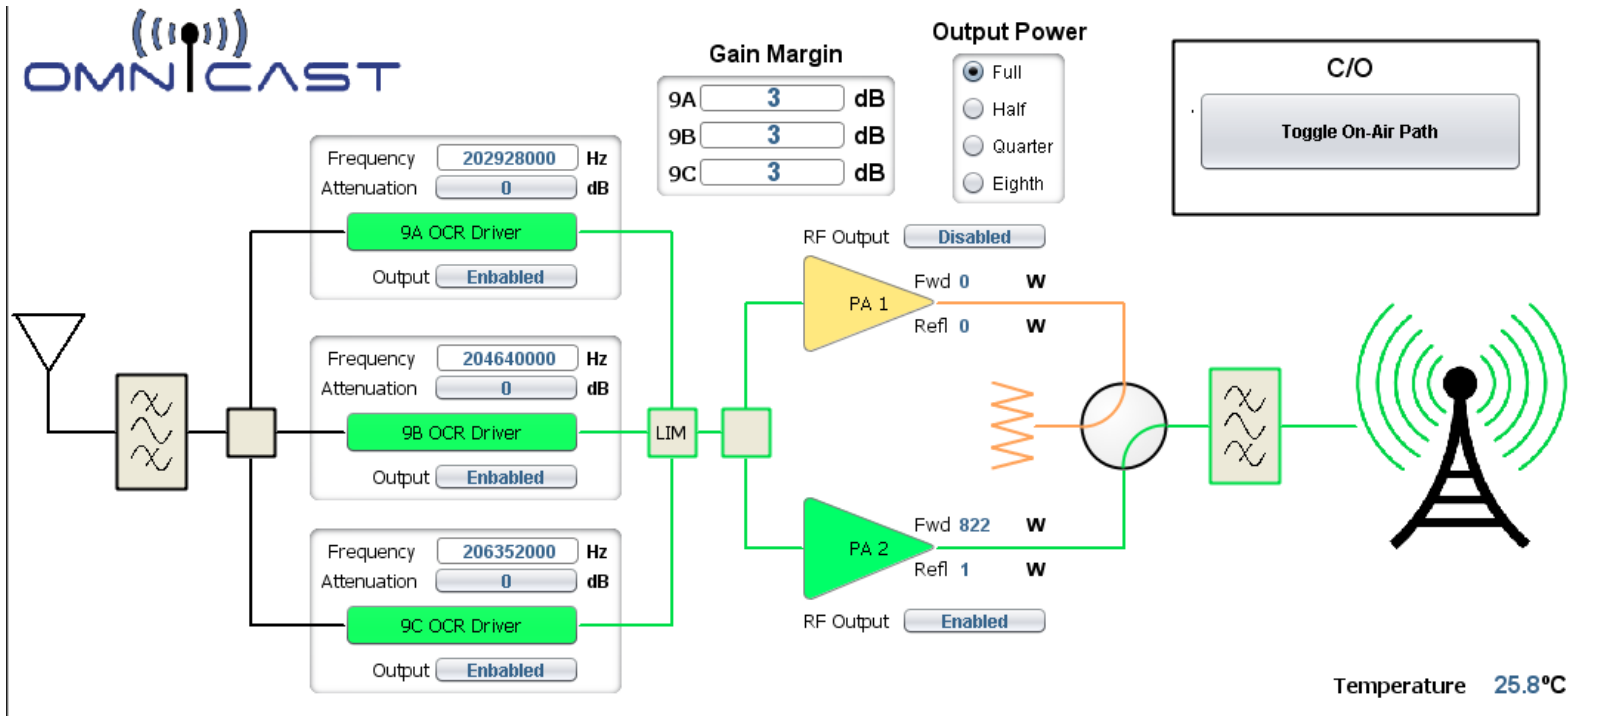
OMNICAST

Gain Margin

9A 3 dB
9B 3 dB
9C 3 dB

Output Power

Full
Half
Quarter
Eighth

C/O

Toggle On-Air Path

Frequency 202928000 Hz
Attenuation 0 dB
9A OCR Driver
Output Enbabled

Frequency 204640000 Hz
Attenuation 0 dB
9B OCR Driver
Output Enbabled

Frequency 206352000 Hz
Attenuation 0 dB
9C OCR Driver
Output Enbabled

LIM

RF Output Disabled
PA 1
Fwd 0 W
Refl 0 W

PA 2
Fwd 822 W
Refl 1 W
RF Output Enabled

Temperature 25.8°C